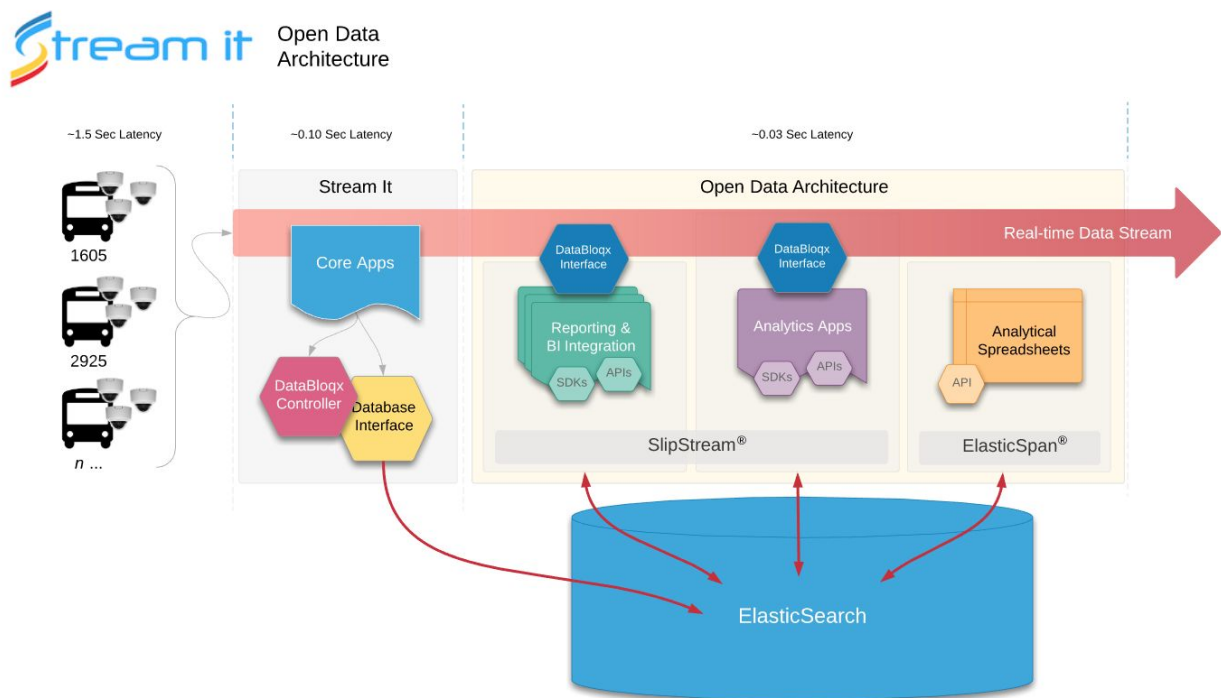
Stream it

Open Data Architecture

~1.5 Sec Latency

~0.10 Sec Latency

~0.03 Sec Latency

1605

2925

n ...

Stream It

Core Apps

DataBloqx Controller

Database Interface

Open Data Architecture

Real-time Data Stream

DataBloqx Interface

Reporting & BI Integration

SDKs

APIs

DataBloqx Interface

Analytics Apps

SDKs

APIs

Analytical Spreadsheets

API

SlipStream®

ElasticSpan®

ElasticSearch